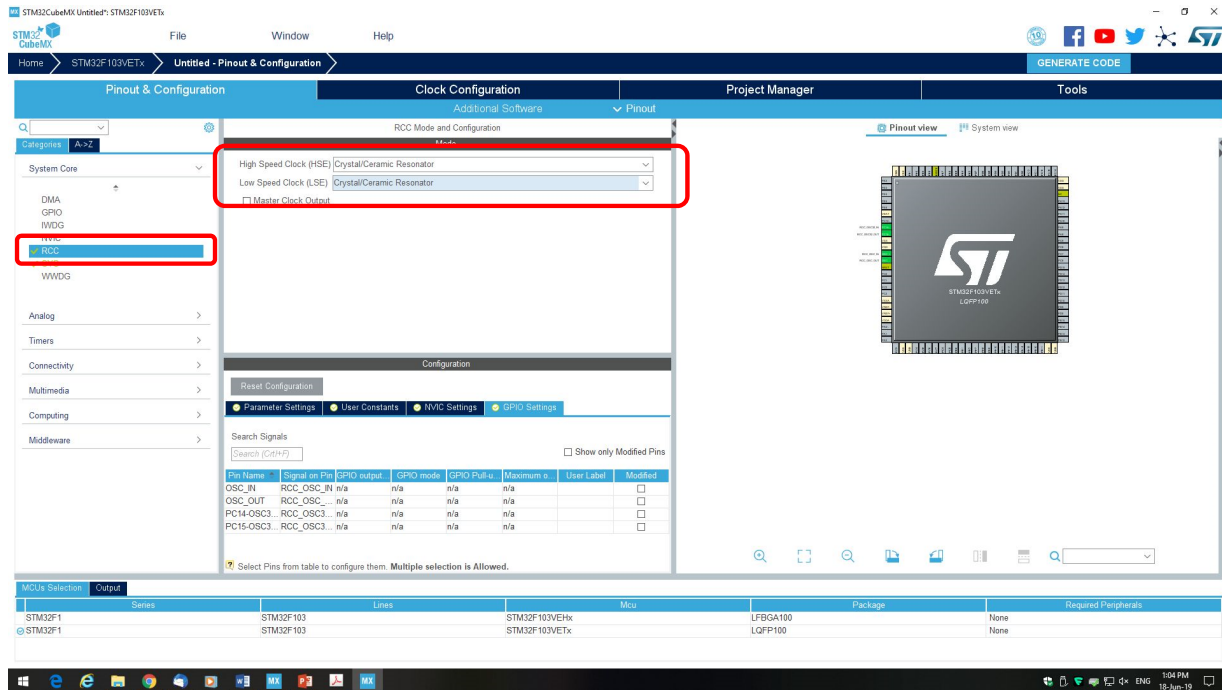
STM32CubeMX Untitled*: STM32F103VETx

STM32 CubeMX

File

Window

Help

Home

STM32F103VETx

Untitled - Pinout & Configuration

GENERATE CODE

Pinout & Configuration

Clock Configuration

Project Manager

Tools

Additional Software

Pinout

Categories

A->Z

System Core

DMA

GPIO

IWDG

NVIC

RCC

WWDG

Analog

Timers

Connectivity

Multimedia

Computing

Middleware

RCC Mode and Configuration

Mode

High Speed Clock (HSE) Crystal/Ceramic Resonator

Low Speed Clock (LSE) Crystal/Ceramic Resonator

Master Clock Output

Configuration

Reset Configuration

Parameter Settings

User Constants

NVIC Settings

GPIO Settings

Search Signals

Search (Crtl+F)

Show only Modified Pins

| Pin Name | Signal on Pin | GPIO output... | GPIO mode | GPIO Pull-u... | Maximum o... | User Label | Modified |
|---|---|---|---|---|---|---|---|
| OSC_IN | RCC_OSC_IN | n/a | n/a | n/a | n/a | | ☐ |
| OSC_OUT | RCC_OSC_... | n/a | n/a | n/a | n/a | | ☐ |
| PC14-OSC3... | RCC_OSC3... | n/a | n/a | n/a | n/a | | ☐ |
| PC15-OSC3... | RCC_OSC3... | n/a | n/a | n/a | n/a | | ☐ |

Select Pins from table to configure them. Multiple selection is Allowed.

Pinout view

System view

STM32F103VETx
LQFP100

MCUs Selection

Output

| Series | Lines | Mcu | Package | Required Peripherals |
|---|---|---|---|---|
| STM32F1 | STM32F103 | STM32F103VEHx | LFBGA100 | None |
| STM32F1 | STM32F103 | STM32F103VETx | LQFP100 | None |

ENG

1:04 PM
18-Jun-19